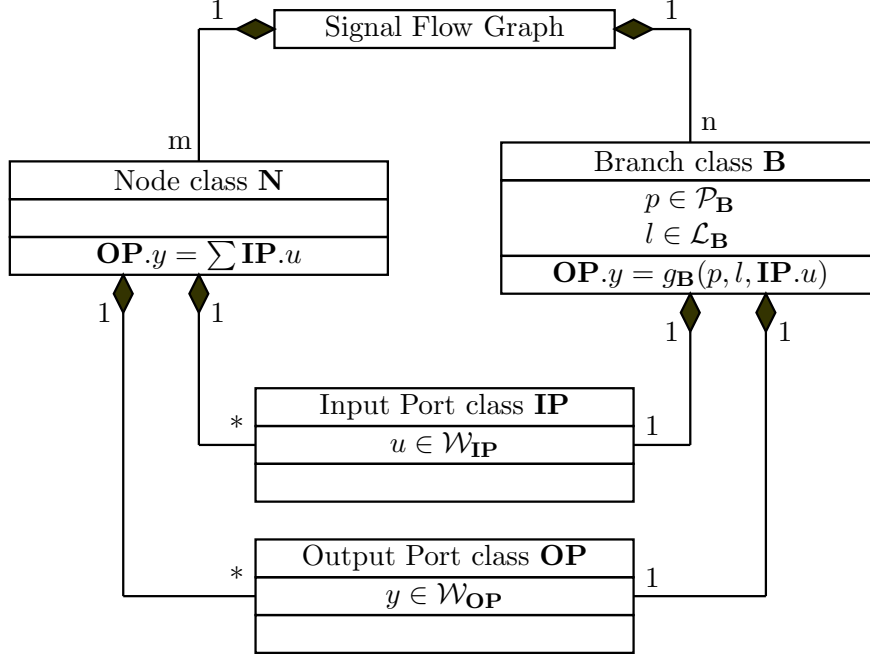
1

Signal Flow Graph

1

m

n

Node class $\mathbf{N}$

$\mathbf{OP}.y = \sum \mathbf{IP}.u$

Branch class $\mathbf{B}$

$p \in \mathcal{P}_{\mathbf{B}}$

$l \in \mathcal{L}_{\mathbf{B}}$

$\mathbf{OP}.y = g_{\mathbf{B}}(p, l, \mathbf{IP}.u)$

1

1

1

1

*

Input Port class $\mathbf{IP}$

$u \in \mathcal{W}_{\mathbf{IP}}$

1

*

Output Port class $\mathbf{OP}$

$y \in \mathcal{W}_{\mathbf{OP}}$

1